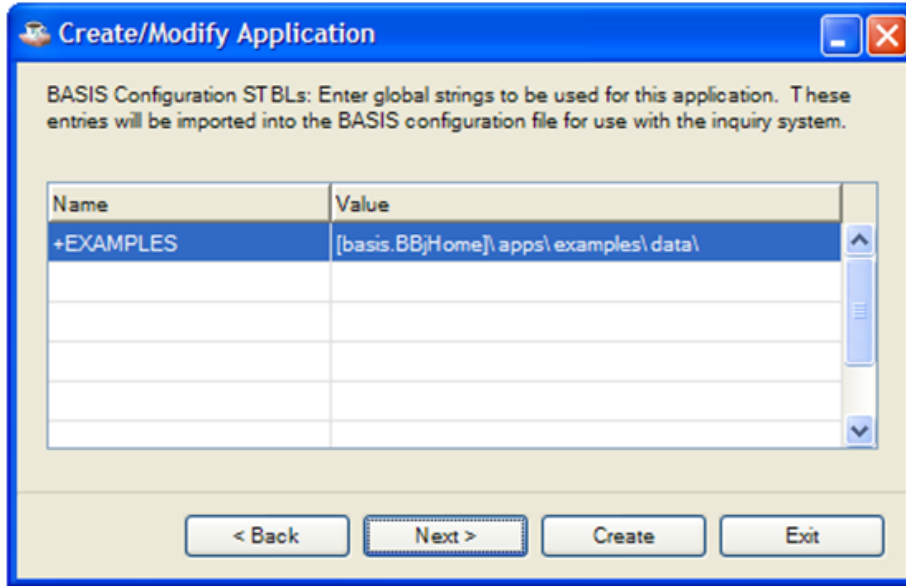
Create/Modify Application

BASIS Configuration STBLs: Enter global strings to be used for this application. These entries will be imported into the BASIS configuration file for use with the inquiry system.

| Name | Value |
|---|---|
| +EXAMPLES | [basis.BBjHome]\apps\examples\data\ |
| | |
| | |
| | |
| | |
| | |

< Back Next > Create Exit